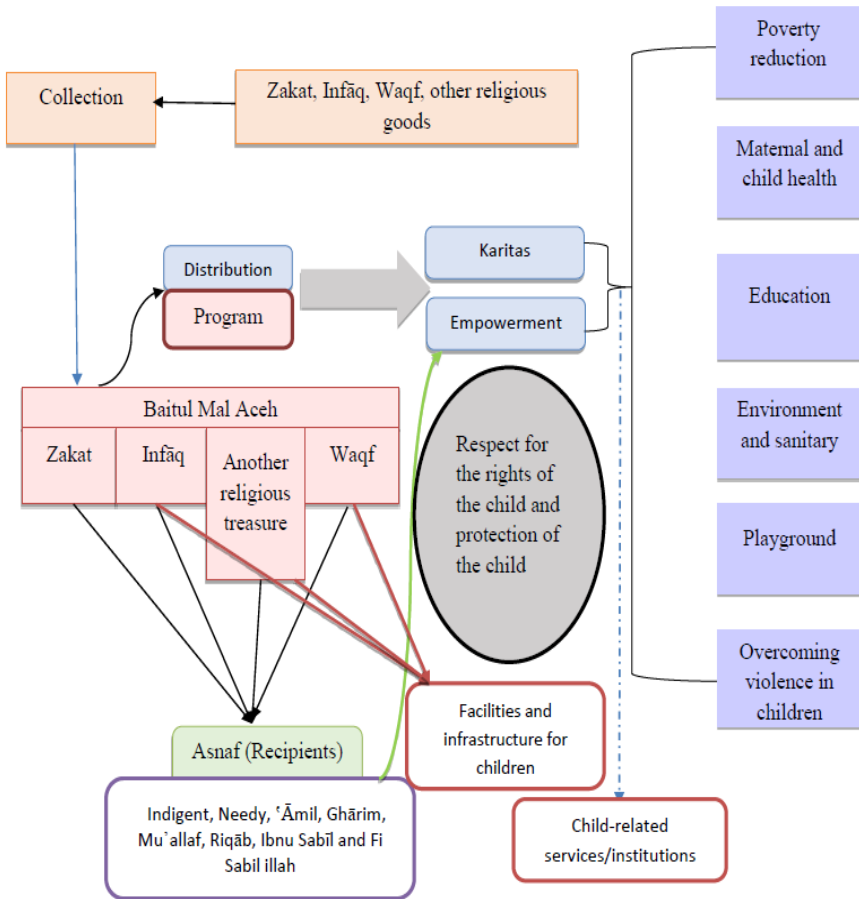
Collection

Zakat, Infāq, Waqf, other religious goods

Poverty reduction

Maternal and child health

Education

Environment and sanitary

Playground

Overcoming violence in children

Distribution

Program

Karitas

Empowerment

Baitul Mal Aceh

Zakat

Infāq

Another religious treasure

Waqf

Respect for the rights of the child and protection of the child

Asnaf (Recipients)

Indigent, Needy, ʿĀmil, Ghārim, Mu`allaf, Riqāb, Ibnu Sabīl and Fi Sabil illah

Facilities and infrastructure for children

Child-related services/institutions